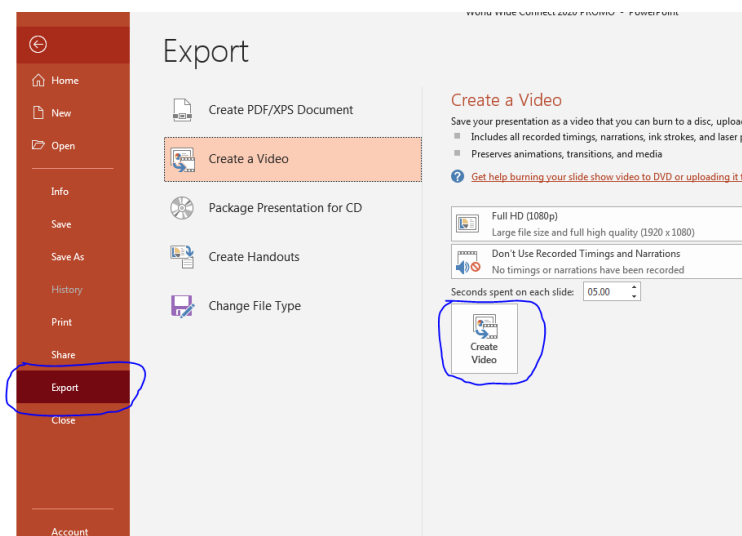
World Wide Connect 2020 PROMO - PowerPoint

Home
New
Open
Info
Save
Save As
History
Print
Share
Export
Close
Account

Export

Create PDF/XPS Document
Create a Video
Package Presentation for CD
Create Handouts
Change File Type

Create a Video

Save your presentation as a video that you can burn to a disc, upload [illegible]
Includes all recorded timings, narrations, ink strokes, and laser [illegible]
Preserves animations, transitions, and media

Get help burning your slide show video to DVD or uploading it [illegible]

Full HD (1080p)
Large file size and full high quality (1920 x 1080)

Don't Use Recorded Timings and Narrations
No timings or narrations have been recorded

Seconds spent on each slide: 05.00

Create Video